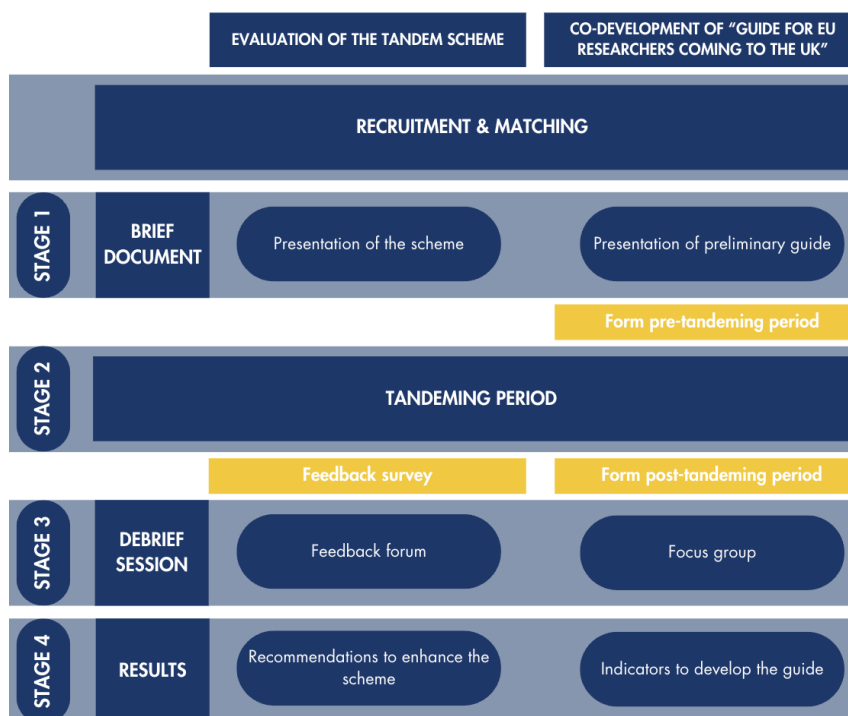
EVALUATION OF THE TANDEM SCHEME

CO-DEVELOPMENT OF "GUIDE FOR EU RESEARCHERS COMING TO THE UK"

RECRUITMENT & MATCHING

STAGE 1

BRIEF DOCUMENT

Presentation of the scheme

Presentation of preliminary guide

Form pre-tandeming period

STAGE 2

TANDEMING PERIOD

Feedback survey

Form post-tandeming period

STAGE 3

DEBRIEF SESSION

Feedback forum

Focus group

STAGE 4

RESULTS

Recommendations to enhance the scheme

Indicators to develop the guide